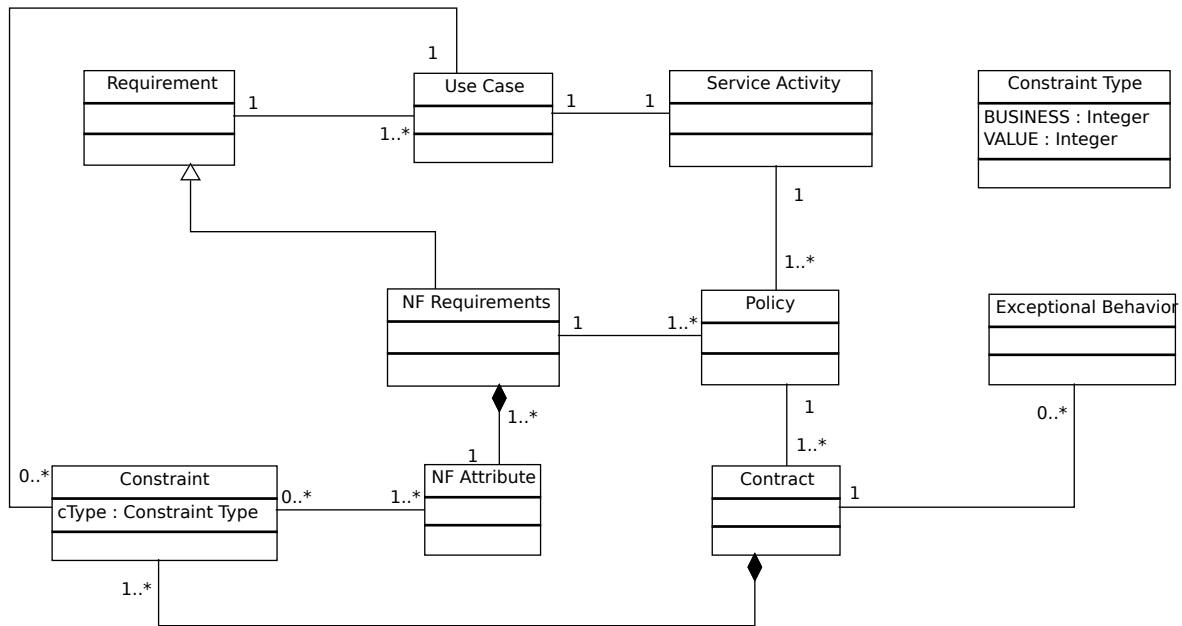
1

Requirement

1

Use Case

1..*

1

1

Service Activity

Constraint Type

BUSINESS : Integer
VALUE : Integer

1

1..*

NF Requirements

1

1..*

Policy

Exceptional Behavior

1..*

1

1

1..*

0..*

0..*

Constraint

cType : Constraint Type

0..*

1..*

NF Attribute

Contract

1

1..*